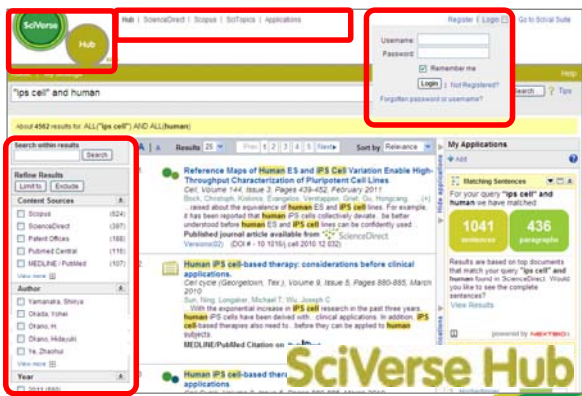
SciVerse Hub

Hub | ScienceDirect | Scopus | SciTopics | Applications

Register | Login | Go to SciVal Suite

Username:
Password:
Remember me
Login | Not Registered?
Forgotten password or username?

Help

"ips cell" and human

Search | Tips

About 4562 results for: ALL("ips cell") AND ALL(human)

Search within results
Search

Refine Results
Limit to | Exclude

Content Sources
Scopus (524)
ScienceDirect (397)
Patent Offices (188)
Pubmed Central (116)
MEDLINE / PubMed (107)
View more

Author
Yamanaka, Shinya
Okada, Yohei
Okano, H.
Okano, Hideyuki
Ye, Zhaohui
View more

Year
2011 (580)

Results 25 | Prev 1 2 3 4 5 Next | Sort by Relevance

Reference Maps of Human ES and iPS Cell Variation Enable High-Throughput Characterization of Pluripotent Cell Lines
Cell, Volume 144, Issue 3, Pages 439-452, February 2011
Bock, Christoph, Kiskinis, Evangelos, Verstappen, Griet, Gu, Hongcang, ...
... raised about the equivalence of human ES and iPS cell lines. For example, it has been reported that human iPS cells collectively deviate ... be better understood before human ES and iPS cell lines can be confidently used ...
Published journal article available from ScienceDirect
Versions(02) (DOI # - 10.1016/j.cell.2010.12.032)

Human iPS cell-based therapy: considerations before clinical applications.
Cell cycle (Georgetown, Tex.), Volume 9, Issue 5, Pages 880-885, March 2010
Sun, Ning, Longaker, Michael T, Wu, Joseph C
... With the exponential increase in iPS cell research in the past three years, human iPS cells have been derived with ... clinical applications. In addition, iPS cell-based therapies also need to ... before they can be applied to human subjects.
MEDLINE/PubMed Citation on

Human iPS cell-based thera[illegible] applications

My Applications
Add

Matching Sentences
For your query "ips cell" and human we have matched
1041 sentences
436 paragraphs
Results are based on top documents that match your query "ips cell" and human found in ScienceDirect. Would you like to see the complete sentences?
View Results
powered by NEXTBIO

SciVerse Hub